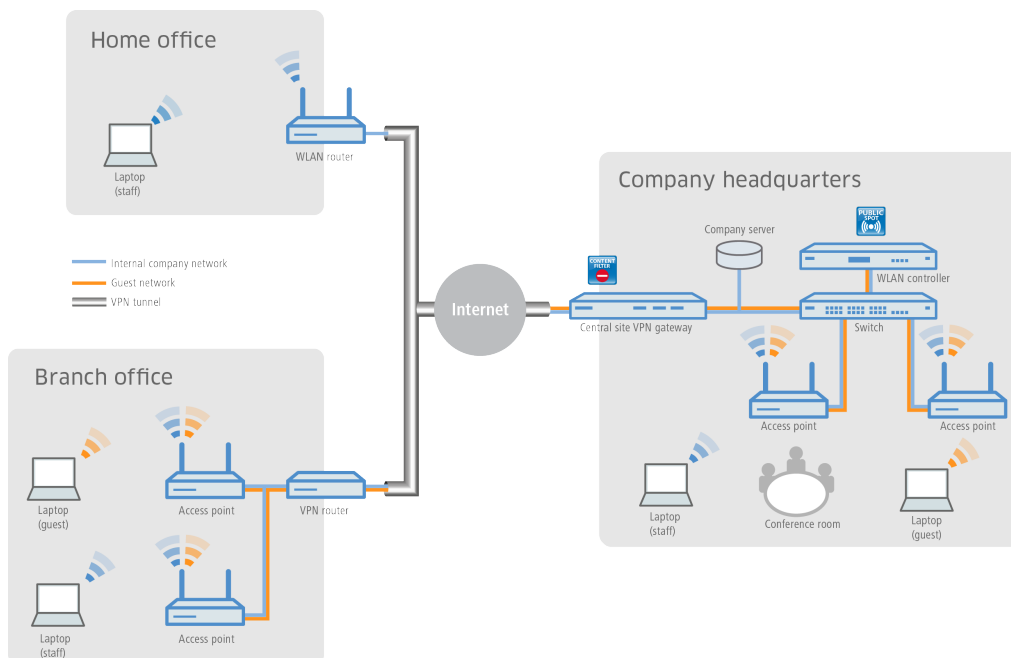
Home office

Laptop
(staff)

WLAN router

Internal company network
Guest network
VPN tunnel

Internet

Company headquarters

Company server

PUBLIC SPOT

CONTENT FILTER

WLAN controller

Central site VPN gateway

Switch

Access point

Access point

Laptop
(staff)

Conference room

Laptop
(guest)

Branch office

Laptop
(guest)

Access point

VPN router

Laptop
(staff)

Access point